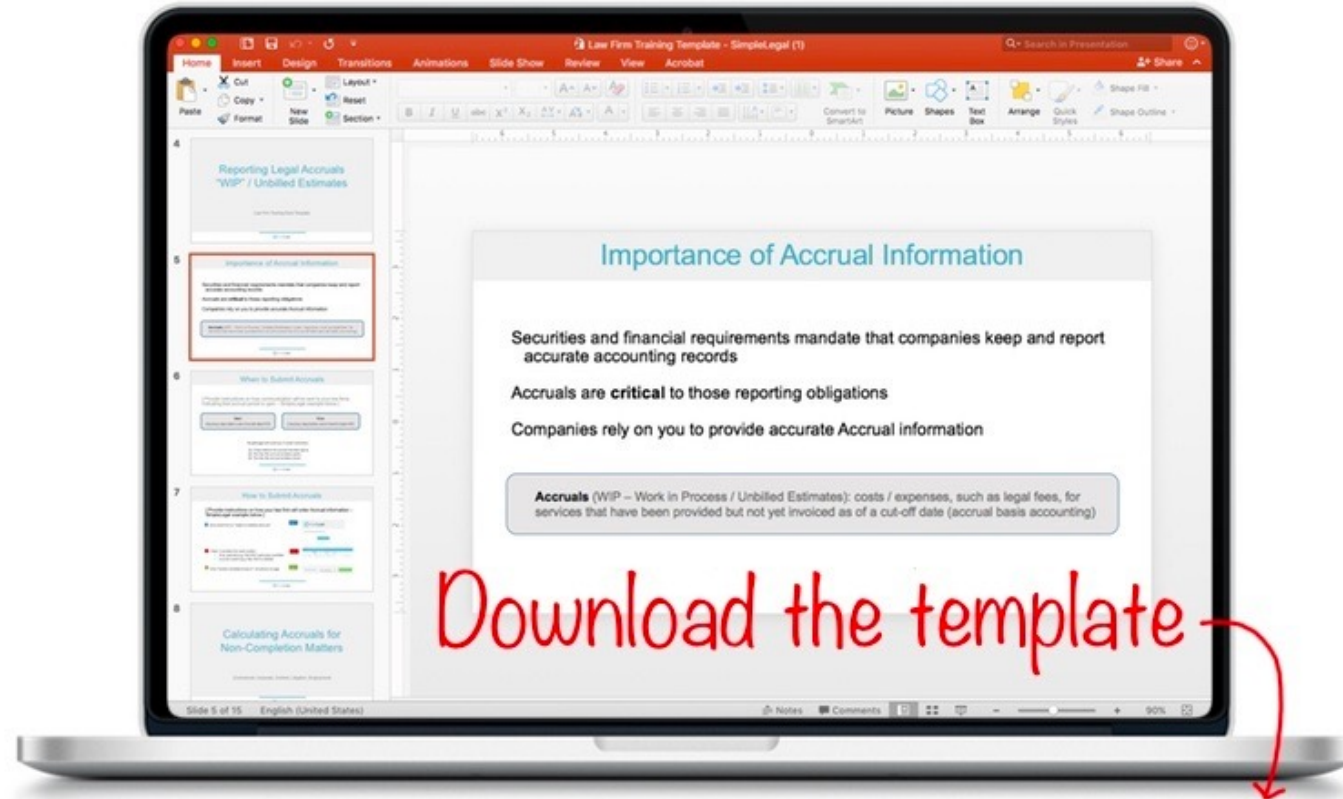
Law Firm Training Template - SimpleLegal (1)

Search in Presentation

Home Insert Design Transitions Animations Slide Show Review View Acrobat

Share

Paste Cut Copy Format New Slide Layout Reset Section

Convert to SmartArt Picture Shapes Text Box Arrange Quick Styles Shape Fill Shape Outline

4

Reporting Legal Accruals "WIP" / Unbilled Estimates

5

Importance of Accrual Information

6

When to Submit Accruals

7

How to Submit Accruals

8

Calculating Accruals for Non-Completion Matters

Importance of Accrual Information

Securities and financial requirements mandate that companies keep and report accurate accounting records

Accruals are **critical** to those reporting obligations

Companies rely on you to provide accurate Accrual information

**Accruals** (WIP – Work in Process / Unbilled Estimates): costs / expenses, such as legal fees, for services that have been provided but not yet invoiced as of a cut-off date (accrual basis accounting)

Download the template

Slide 5 of 15 English (United States) Notes Comments 90%